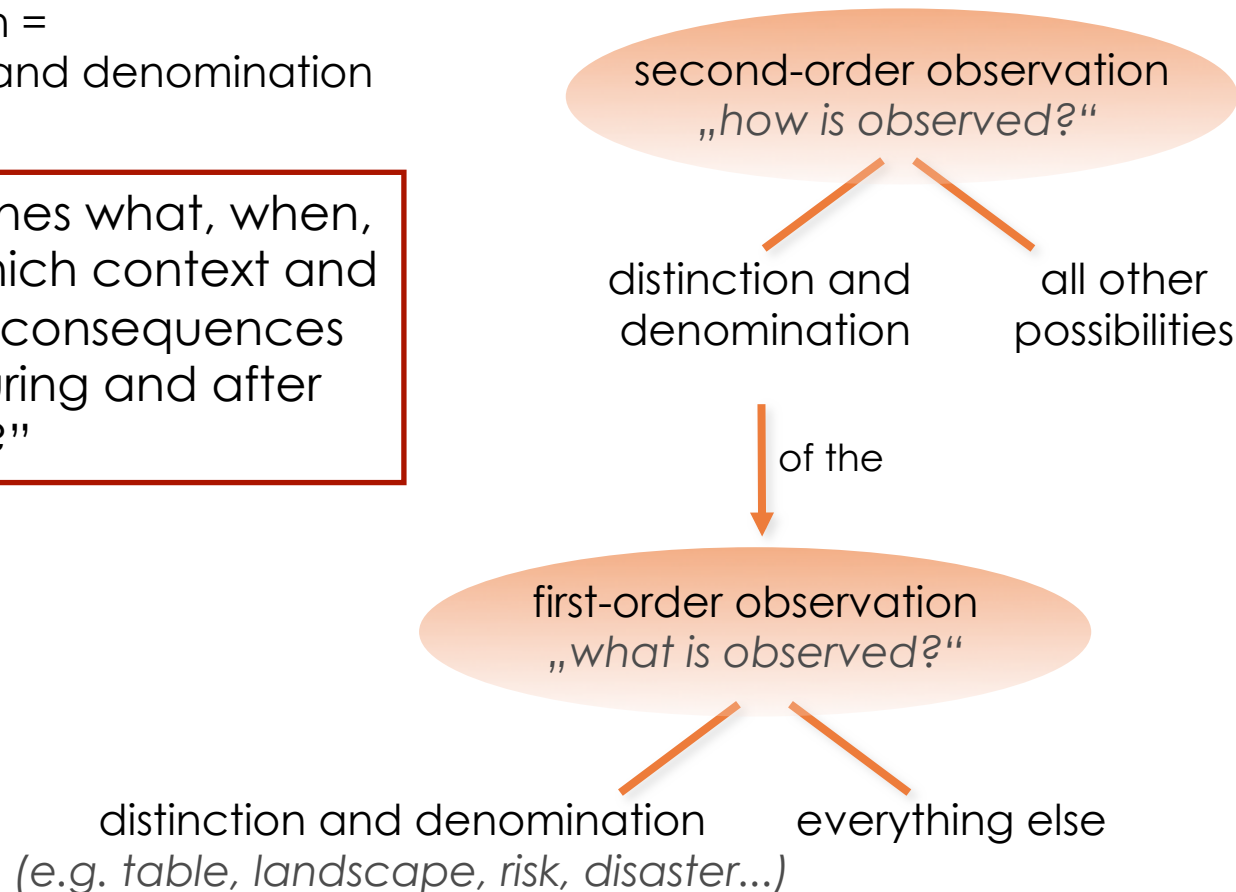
n =
and denomination

nes what, when,
hich context and
consequences
uring and after
?"

second-order observation
„how is observed?"

distinction and denomination

all other possibilities

of the

first-order observation
„what is observed?"

distinction and denomination
(e.g. table, landscape, risk, disaster...)

everything else